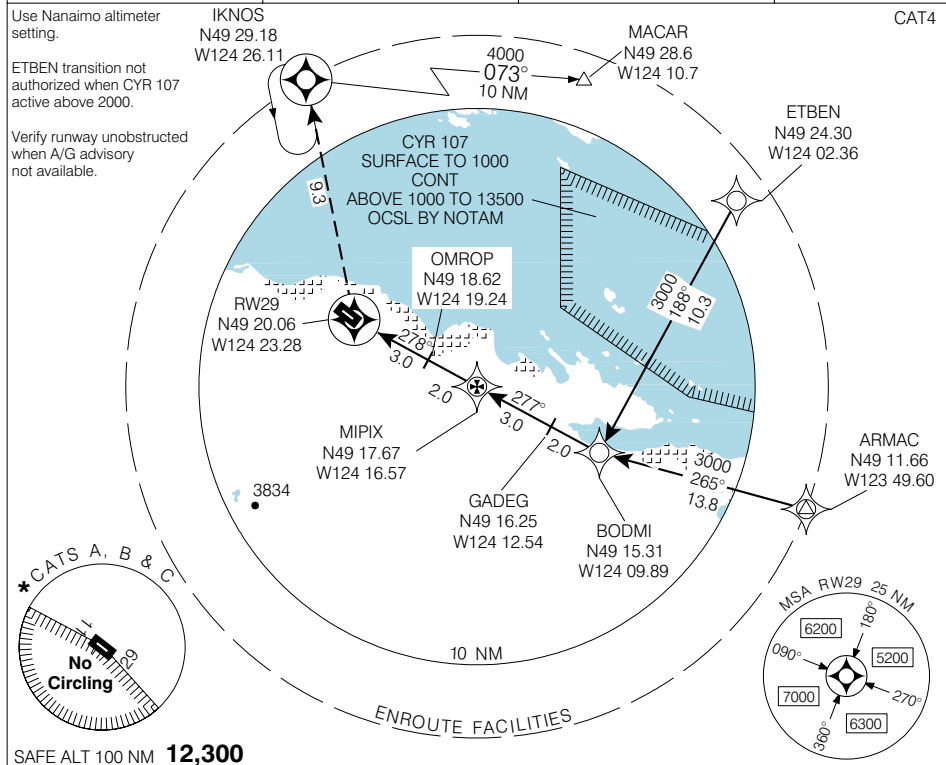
Use Nanaimo altimeter setting.

ETBEN transition not authorized when CYR 107 active above 2000.

Verify runway unobstructed when A/G advisory not available.

CAT4

IKNOS
N49 29.18
W124 26.11

4000
073°
10 NM

MACAR
N49 28.6
W124 10.7

ETBEN
N49 24.30
W124 02.36

CYR 107
SURFACE TO 1000
CONT
ABOVE 1000 TO 13500
OCSL BY NOTAM

9.3

OMROP
N49 18.62
W124 19.24

3000
188°
10.3

RW29
N49 20.06
W124 23.28

278°
3.0
2.0
277°
3.0
2.0

MIPIX
N49 17.67
W124 16.57

3000
265°
13.8

ARMAC
N49 11.66
W123 49.60

3834

GADEG
N49 16.25
W124 12.54

BODMI
N49 15.31
W124 09.89

* CATS A, B & C
11
29
No Circling

10 NM

ENROUTE FACILITIES

MSA RW29 25 NM
6200
180°
5200
090°
7000
270°
6300
360°

SAFE ALT 100 NM 12,300